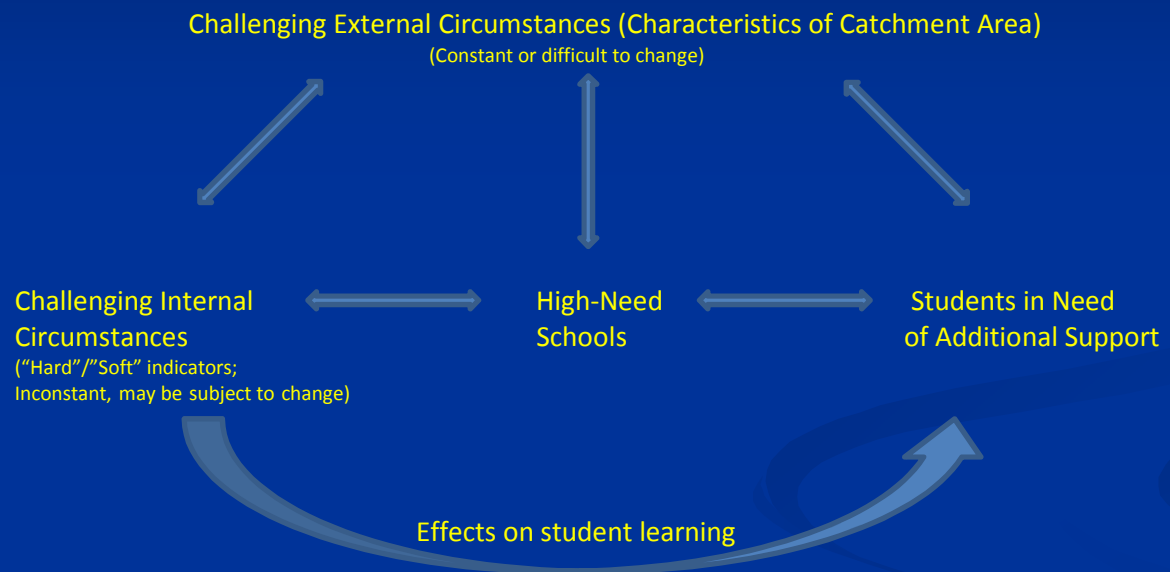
Challenging External Circumstances (Characteristics of Catchment Area)
(Constant or difficult to change)

Challenging Internal Circumstances
("Hard"/"Soft" indicators; Inconstant, may be subject to change)

High-Need Schools

Students in Need of Additional Support

Effects on student learning